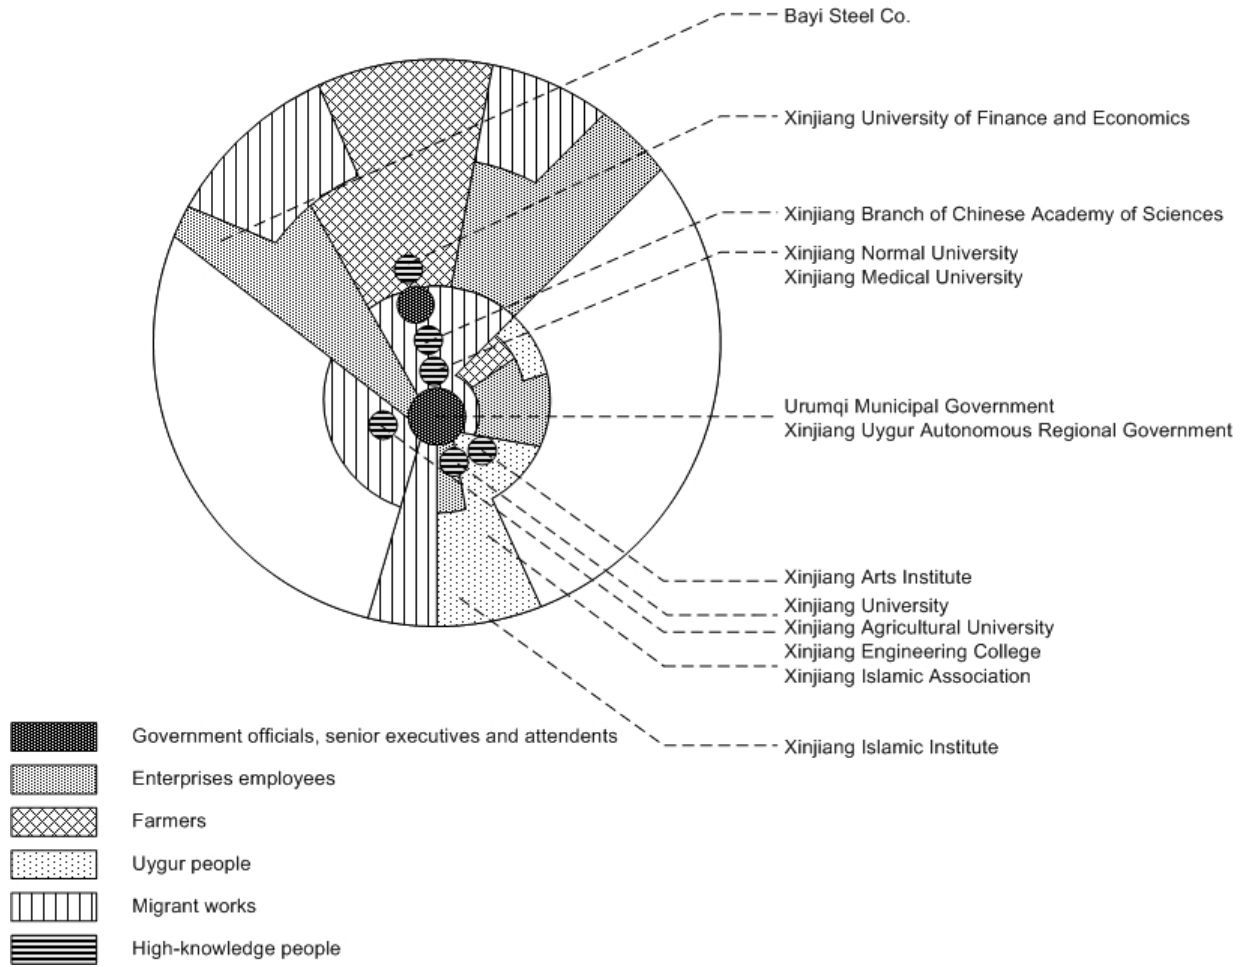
Bayi Steel Co.

Xinjiang University of Finance and Economics

Xinjiang Branch of Chinese Academy of Sciences

Xinjiang Normal University
Xinjiang Medical University

Urumqi Municipal Government
Xinjiang Uygur Autonomous Regional Government

Xinjiang Arts Institute

Xinjiang University
Xinjiang Agricultural University
Xinjiang Engineering College
Xinjiang Islamic Association

Xinjiang Islamic Institute

Government officials, senior executives and attendents

Enterprises employees

Farmers

Uygur people

Migrant works

High-knowledge people